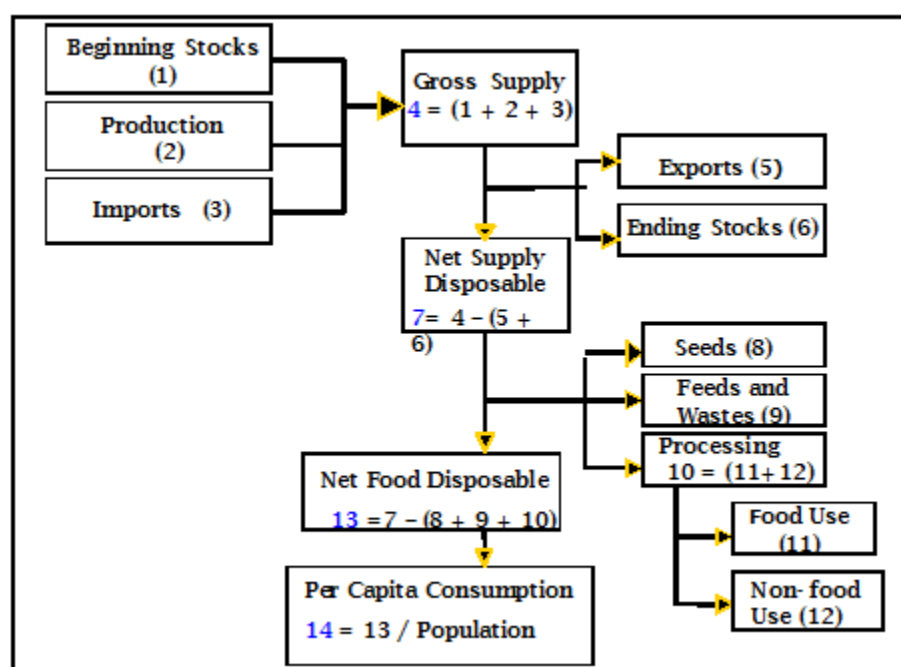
Beginning Stocks (1)

Production (2)

Imports (3)

Gross Supply
4 = (1 + 2 + 3)

Exports (5)

Ending Stocks (6)

Net Supply Disposable
7= 4 – (5 + 6)

Seeds (8)

Feeds and Wastes (9)

Processing
10 = (11+ 12)

Net Food Disposable
13 =7 – (8 + 9 + 10)

Food Use (11)

Non- food Use (12)

Per Capita Consumption
14 = 13 / Population